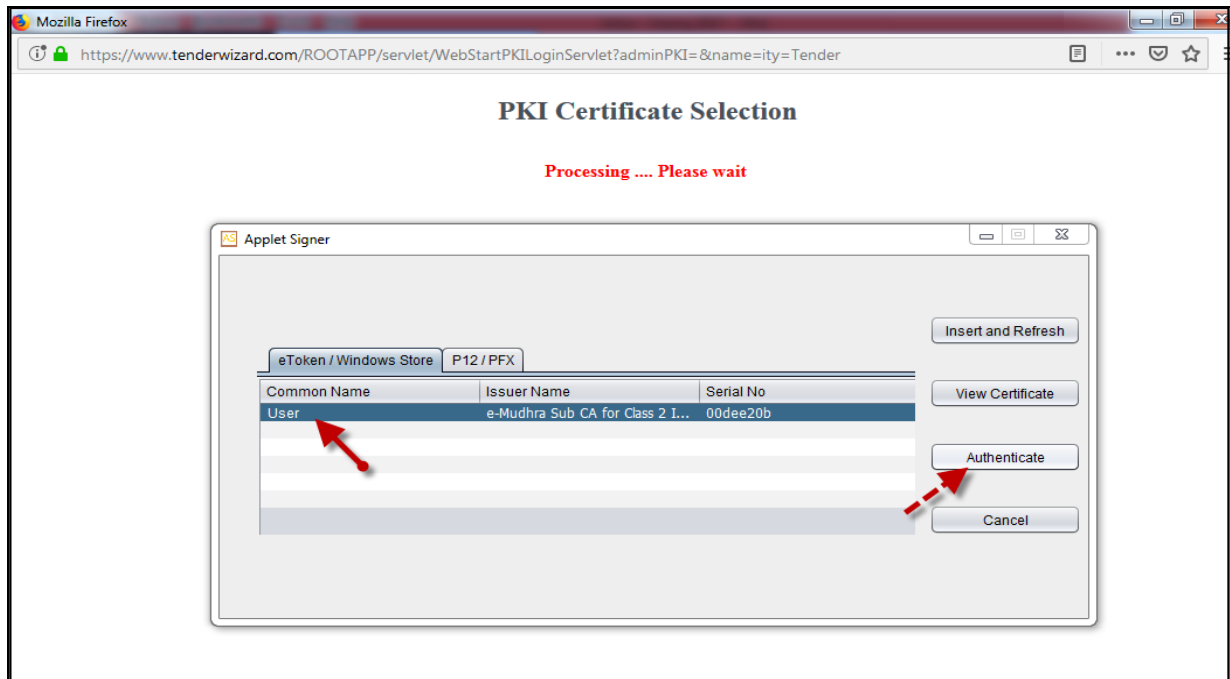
Mozilla Firefox

https://www.tenderwizard.com/ROOTAPP/servlet/WebStartPKILoginServlet?adminPKI=&name=ity=Tender

PKI Certificate Selection

Processing .... Please wait

Applet Signer

Insert and Refresh

eToken / Windows Store | P12 / PFX

| Common Name | Issuer Name | Serial No |
|---|---|---|
| User | e-Mudhra Sub CA for Class 2 I... | 00dee20b |

View Certificate

Authenticate

Cancel